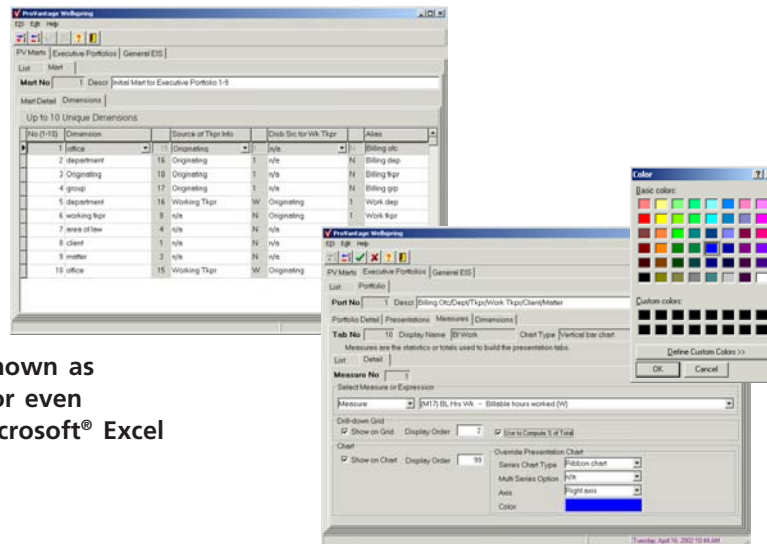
ProVantage Wellspring
Edt Edit Help
PV Marts | Executive Portfolios | General EIS
List | Mart
Mart No 1 Descr Initial Mart for Executive Portfolio 1-9
Mart Detail | Dimensions
Up to 10 Unique Dimensions

| No (1-10) | Dimension | | Source of Tkpr Info | | Distb Src for Wk Tkpr | | Alias |
|---|---|---|---|---|---|---|---|
| 1 | office | 15 | Originating | 1 | n/a | N | Billing ofc |
| 2 | department | 16 | Originating | 1 | n/a | N | Billing dep |
| 3 | Originating | 18 | Originating | 1 | n/a | N | Billing tkpr |
| 4 | group | 17 | Originating | 1 | n/a | N | Billing grp |
| 5 | department | 16 | Working Tkpr | W | Originating | 1 | Work dep |
| 6 | working tkpr | 9 | n/a | N | Originating | 1 | Work tkpr |
| 7 | area of law | 4 | n/a | N | n/a | N | |
| 8 | client | 1 | n/a | N | n/a | N | |
| 9 | matter | 3 | n/a | N | n/a | N | |
| 10 | office | 15 | Working Tkpr | W | Originating | | |

hown as
or even
crosoft® Excel

Color
Basic colors:
Custom colors:
Define Custom Colors >>
OK Cancel

ProVantage Wellspring
Edt Edit Help
PV Marts | Executive Portfolios | General EIS
List | Portfolio
Port No 1 Descr Billing Ofc/Dept/Tkpr/Work Tkpr/Client/Matter
Portfolio Detail | Presentations | Measures | Dimensions
Tab No 10 Display Name Bl Work Chart Type Vertical bar chart
Measures are the statistics or totals used to build the presentation tabs.
List | Detail
Measure No 1
Select Measure or Expression
Measure [M17] BL Hrs Wk - Billable hours worked (W)
Drill-down Grid
Show on Grid Display Order 2 Use to Compute % of Total
Chart
Show on Chart Display Order 99
Override Presentation Chart
Series Chart Type Ribbon chart
Multi Series Option n/a
Axis Right axis
Color
Tuesday, April 16, 2002 10:44 AM